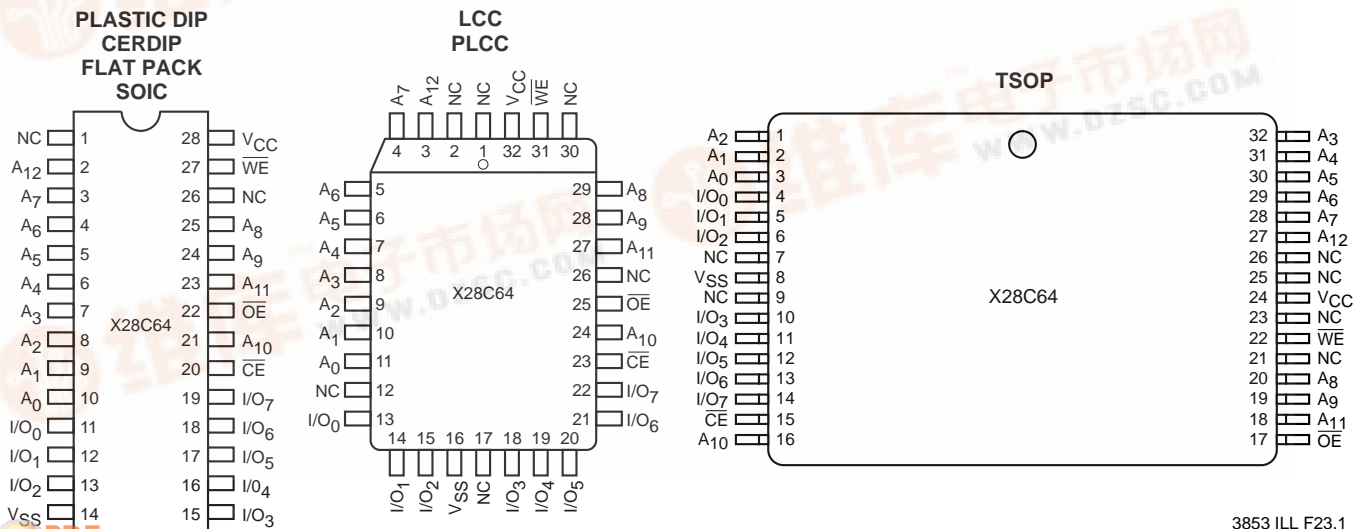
PLASTIC DIP
CERDIP
FLAT PACK
SOIC

| | | | |
|---|---|---|---|
| NC | 1 | 28 | $V_{CC}$ |
| $A_{12}$ | 2 | 27 | $\overline{WE}$ |
| $A_7$ | 3 | 26 | NC |
| $A_6$ | 4 | 25 | $A_8$ |
| $A_5$ | 5 | 24 | $A_9$ |
| $A_4$ | 6 | 23 | $A_{11}$ |
| $A_3$ | 7 | 22 | $\overline{OE}$ |
| $A_2$ | 8 | 21 | $A_{10}$ |
| $A_1$ | 9 | 20 | $\overline{CE}$ |
| $A_0$ | 10 | 19 | $I/O_7$ |
| $I/O_0$ | 11 | 18 | $I/O_6$ |
| $I/O_1$ | 12 | 17 | $I/O_5$ |
| $I/O_2$ | 13 | 16 | $I/O_4$ |
| $V_{SS}$ | 14 | 15 | $I/O_3$ |

X28C64

LCC
PLCC

$A_7$ 4, $A_{12}$ 3, NC 2, NC 1, $V_{CC}$ 32, $\overline{WE}$ 31, NC 30

| | | | |
|---|---|---|---|
| $A_6$ | 5 | 29 | $A_8$ |
| $A_5$ | 6 | 28 | $A_9$ |
| $A_4$ | 7 | 27 | $A_{11}$ |
| $A_3$ | 8 | 26 | NC |
| $A_2$ | 9 | 25 | $\overline{OE}$ |
| $A_1$ | 10 | 24 | $A_{10}$ |
| $A_0$ | 11 | 23 | $\overline{CE}$ |
| NC | 12 | 22 | $I/O_7$ |
| $I/O_0$ | 13 | 21 | $I/O_6$ |

X28C64

14 $I/O_1$, 15 $I/O_2$, 16 $V_{SS}$, 17 NC, 18 $I/O_3$, 19 $I/O_4$, 20 $I/O_5$

TSOP

| | | | |
|---|---|---|---|
| $A_2$ | 1 | 32 | $A_3$ |
| $A_1$ | 2 | 31 | $A_4$ |
| $A_0$ | 3 | 30 | $A_5$ |
| $I/O_0$ | 4 | 29 | $A_6$ |
| $I/O_1$ | 5 | 28 | $A_7$ |
| $I/O_2$ | 6 | 27 | $A_{12}$ |
| NC | 7 | 26 | NC |
| $V_{SS}$ | 8 | 25 | NC |
| NC | 9 | 24 | $V_{CC}$ |
| $I/O_3$ | 10 | 23 | NC |
| $I/O_4$ | 11 | 22 | $\overline{WE}$ |
| $I/O_5$ | 12 | 21 | NC |
| $I/O_6$ | 13 | 20 | $A_8$ |
| $I/O_7$ | 14 | 19 | $A_9$ |
| $\overline{CE}$ | 15 | 18 | $A_{11}$ |
| $A_{10}$ | 16 | 17 | $\overline{OE}$ |

X28C64

3853 ILL F23.1